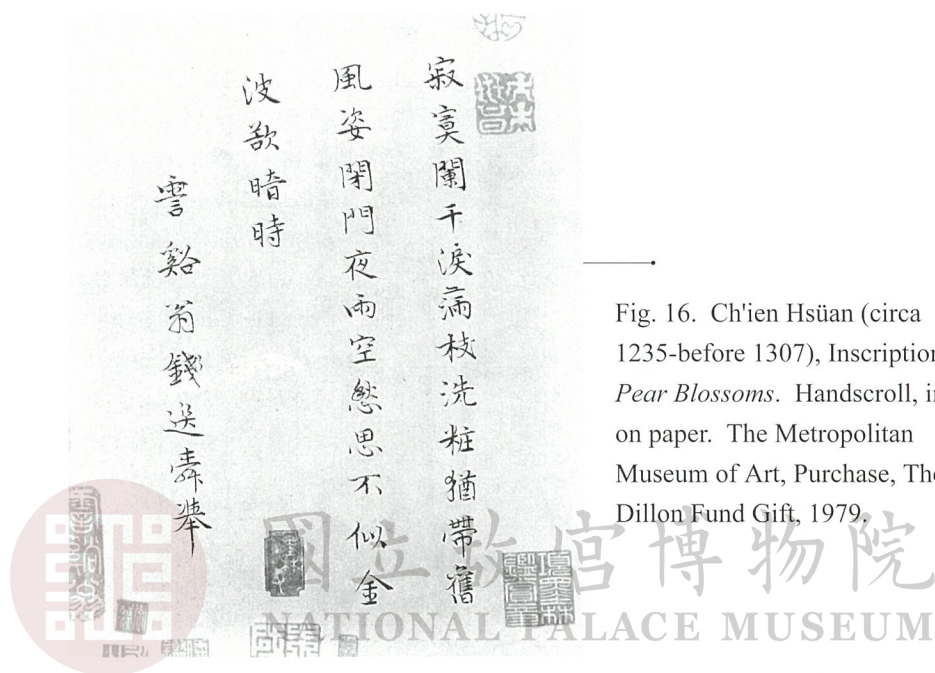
寂寞闌干淚滿枝洗粧猶帶舊
風姿閉門夜雨空愁思不似金
波欲暗時

霅谿翁錢選舜舉

Fig. 16. Ch'ien Hsüan (circa 1235-before 1307), Inscription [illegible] *Pear Blossoms*. Handscroll, i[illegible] on paper. The Metropolitan Museum of Art, Purchase, Th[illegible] Dillon Fund Gift, 1979.

國立故宮博物院
NATIONAL PALACE MUSEUM